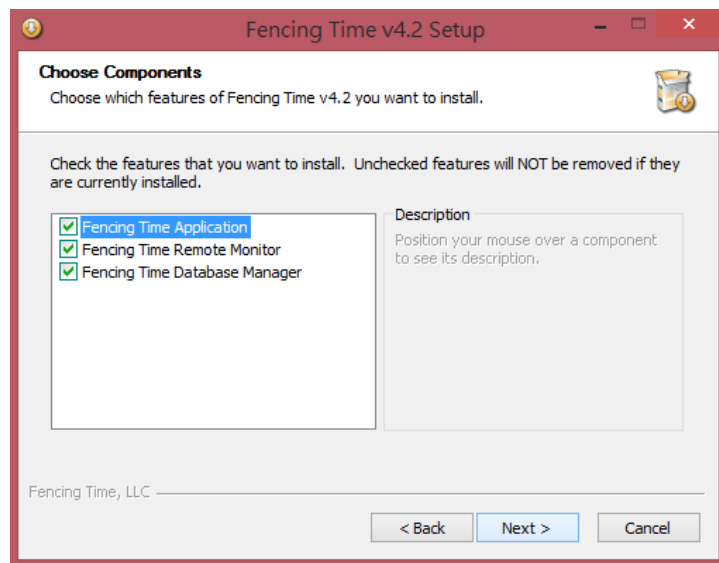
Fencing Time v4.2 Setup

Choose Components

Choose which features of Fencing Time v4.2 you want to install.

Check the features that you want to install. Unchecked features will NOT be removed if they are currently installed.

Fencing Time Application
Fencing Time Remote Monitor
Fencing Time Database Manager

Description

Position your mouse over a component to see its description.

Fencing Time, LLC

< Back
Next >
Cancel